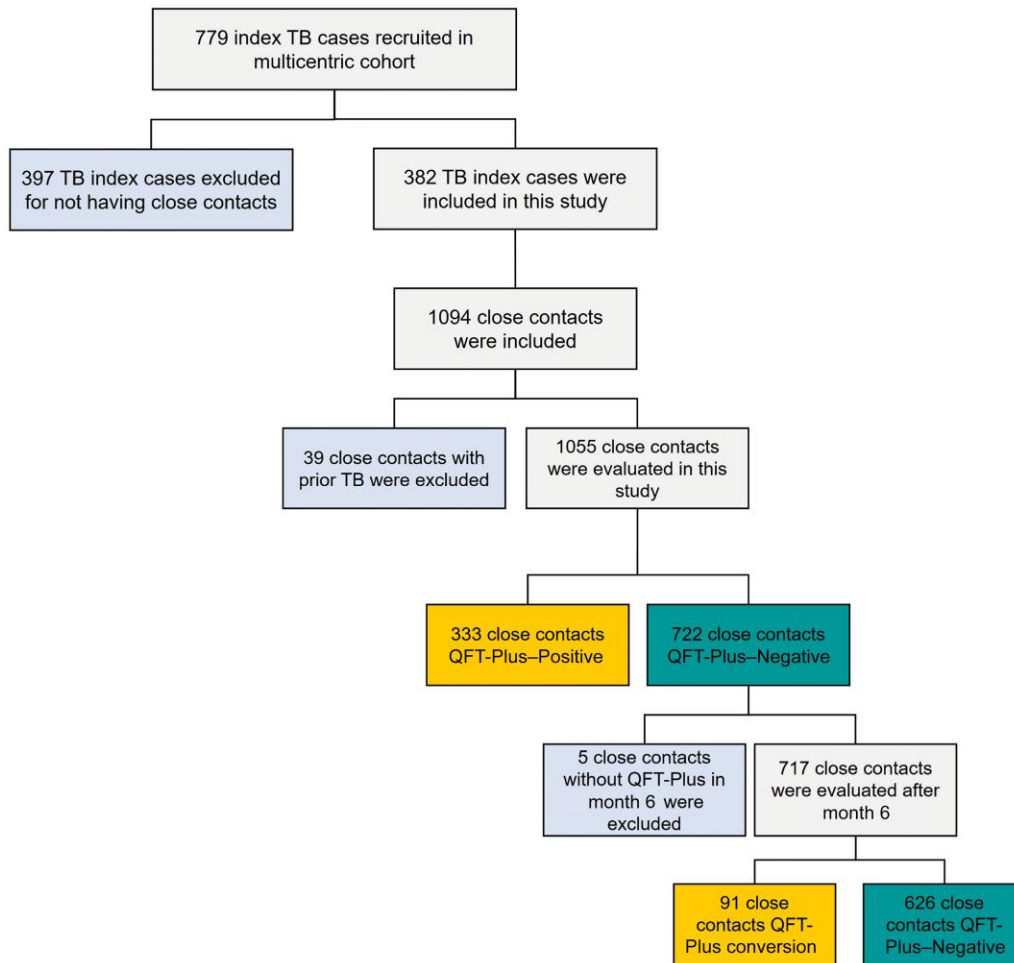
779 index TB cases recruited in multicentric cohort

397 TB index cases excluded for not having close contacts

382 TB index cases were included in this study

1094 close contacts were included

39 close contacts with prior TB were excluded

1055 close contacts were evaluated in this study

333 close contacts QFT-Plus–Positive

722 close contacts QFT-Plus–Negative

5 close contacts without QFT-Plus in month 6 were excluded

717 close contacts were evaluated after month 6

91 close contacts QFT-Plus conversion

626 close contacts QFT-Plus–Negative